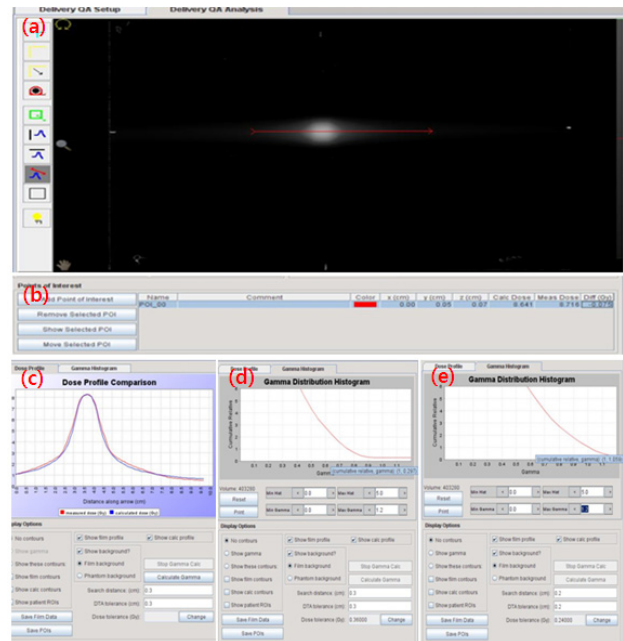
Delivery QA Setup | Delivery QA Analysis

(a)

Points of Interest

(b)

Add Point of Interest
Remove Selected POI
Show Selected POI
Move Selected POI

| Name | Comment | Color | x (cm) | y (cm) | z (cm) | Calc Dose | Meas Dose | Diff (Gy) |
|---|---|---|---|---|---|---|---|---|
| POI_00 | | | 0.00 | 0.05 | 0.07 | 0.641 | 0.719 | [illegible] |

Dose Profile | Gamma Histogram

(c)

Dose Profile Comparison

Distance along arrow (cm)

measured dose (Gy) | calculated dose (Gy)

Display Options

No contours | Show film profile | Show calc profile
Show gamma | Show background?
Show these contours | Film background | Stop Gamma Calc
Show film contours | Phantom background | Calculate Gamma
Show calc contours | Search distance (cm) 0.3
Show patient ROIs | DTA tolerance (cm) 0.3
Save Film Data | Dose tolerance (Gy) | Change
Save POIs

Dose Profile | Gamma Histogram

(d)

Gamma Distribution Histogram

Cumulative Relative

cumulative relative_gamma: (1, 0.26)

Gamma

0.1 0.2 0.3 0.4 0.5 0.6 0.7 0.8 0.9 1.0 1.1

Volume: 403200
Reset
Print
Min Hst 0.0 | Max Hst 5.0
Min Gamma 0.0 | Max Gamma 1.2

Display Options

No contours | Show film profile | Show calc profile
Show gamma | Show background?
Show these contours | Film background | Stop Gamma Calc
Show film contours | Phantom background | Calculate Gamma
Show calc contours | Search distance (cm) 0.3
Show patient ROIs | DTA tolerance (cm) 0.3
Save Film Data | Dose tolerance (Gy) 0.36000 | Change
Save POIs

Dose Profile | Gamma Histogram

(e)

Gamma Distribution Histogram

Cumulative Relative

cumulative relative_gamma: (1, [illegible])

Gamma

0.1 0.2 0.3 0.4 0.5 0.6 0.7 0.8 0.9 1.0 1.1

Volume: 403200
Reset
Print
Min Hst 0.0 | Max Hst 5.0
Min Gamma 0.0 | Max Gamma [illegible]

Display Options

No contours | Show film profile | Show calc profile
Show gamma | Show background?
Show these contours | Film background | Stop Gamma Calc
Show film contours | Phantom background | Calculate Gamma
Show calc contours | Search distance (cm) 0.2
Show patient ROIs | DTA tolerance (cm) 0.2
Save Film Data | Dose tolerance (Gy) 0.24000 | Change
Save POIs